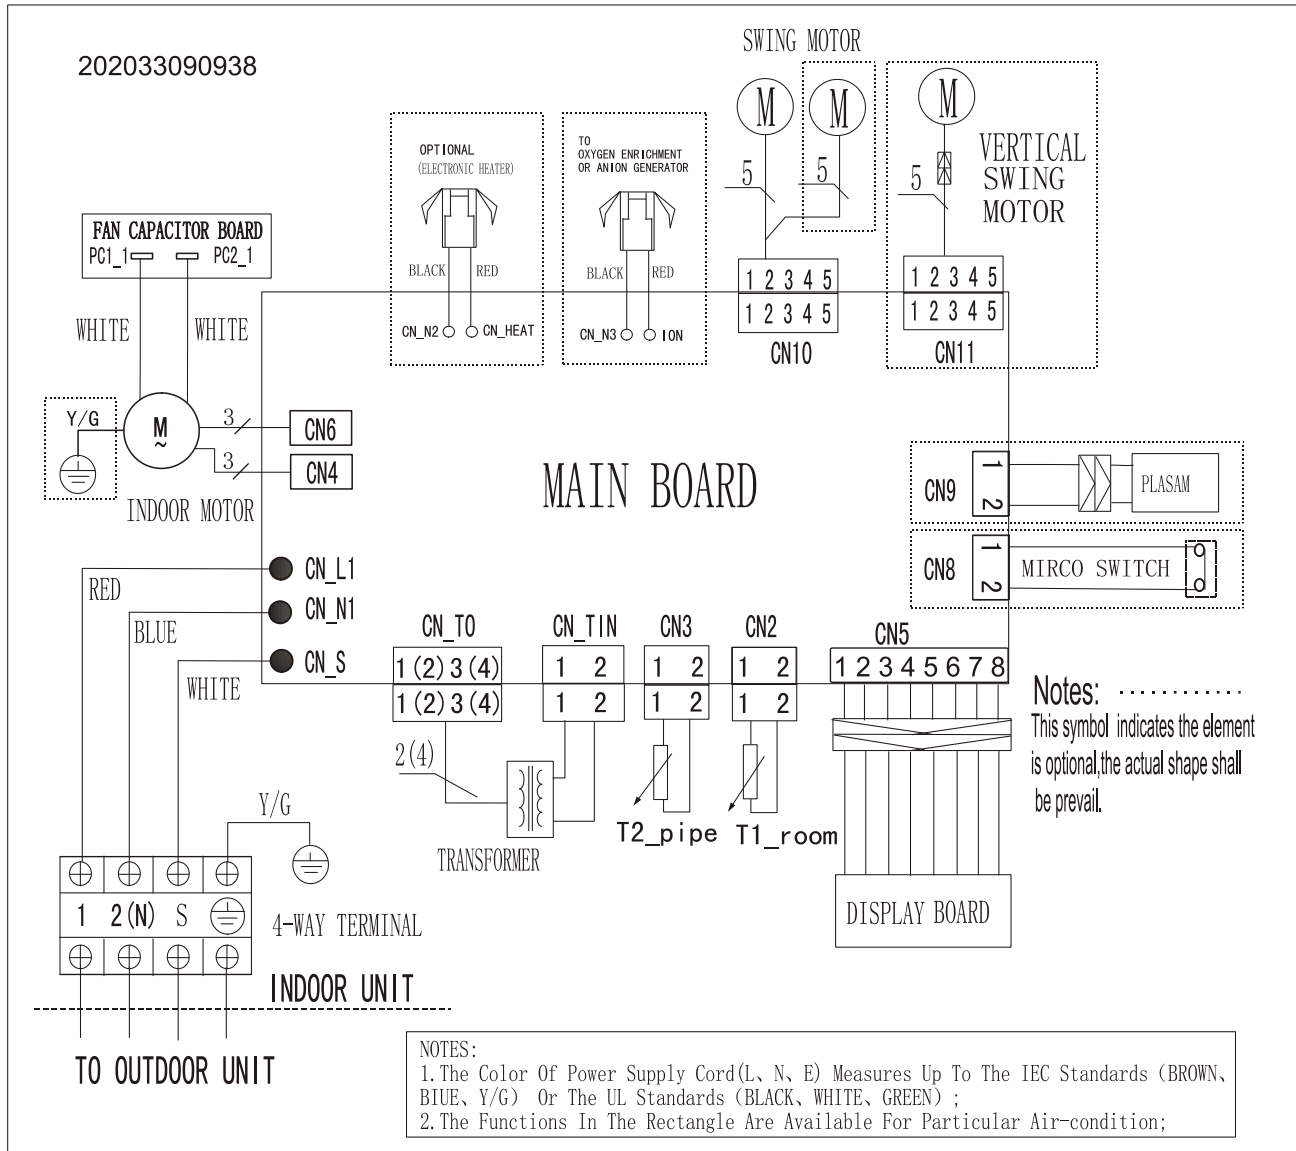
202033090938

SWING MOTOR

M

M

M

OPTIONAL
(ELECTRONIC HEATER)

TO
OXYGEN ENRICHMENT
OR ANION GENERATOR

5

5

5

VERTICAL
SWING
MOTOR

FAN CAPACITOR BOARD
PC1_1 PC2_1

BLACK RED

BLACK RED

1 2 3 4 5
1 2 3 4 5
CN10

1 2 3 4 5
1 2 3 4 5
CN11

WHITE WHITE

CN_N2 CN_HEAT

CN_N3 ION

Y/G

M
~

3 CN6
3 CN4

INDOOR MOTOR

MAIN BOARD

CN9 1 2 PLASAM

CN8 1 2 MIRCO SWITCH

RED

BLUE

WHITE

CN_L1
CN_N1
CN_S

CN_T0
1(2)3(4)
1(2)3(4)

CN_TIN
1 2
1 2

CN3
1 2
1 2

CN2
1 2
1 2

CN5
12345678

Notes: ............
This symbol indicates the element is optional,the actual shape shall be prevail.

2(4)

Y/G

TRANSFORMER

T2_pipe T1_room

1 2(N) S

4-WAY TERMINAL

DISPLAY BOARD

INDOOR UNIT

TO OUTDOOR UNIT

NOTES:
1.The Color Of Power Supply Cord(L、N、E) Measures Up To The IEC Standards (BROWN、BIUE、Y/G) Or The UL Standards (BLACK、WHITE、GREEN) ;
2.The Functions In The Rectangle Are Available For Particular Air-condition;